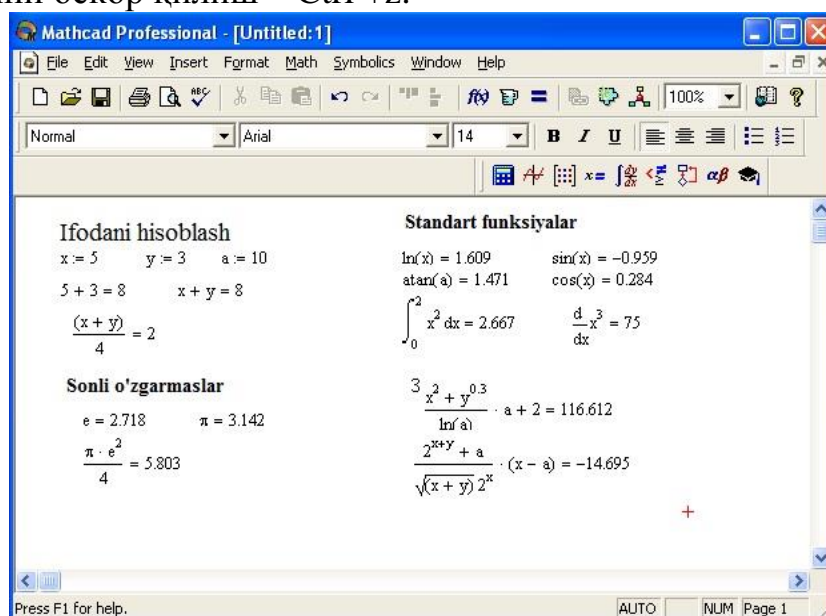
Mathcad Professional - [Untitled:1]

File Edit View Insert Format Math Symbolics Window Help

Normal Arial 14 B I U

100%

Ifodani hisoblash

$x := 5$ $y := 3$ $a := 10$

$5 + 3 = 8$ $x + y = 8$

$\frac{(x+y)}{4} = 2$

Sonli o'zgarmaslar

$e = 2.718$ $\pi = 3.142$

$\frac{\pi \cdot e^2}{4} = 5.803$

Standart funksiyalar

$\ln(x) = 1.609$ $\sin(x) = -0.959$

$\text{atan}(a) = 1.471$ $\cos(x) = 0.284$

$\int_0^2 x^2\,dx = 2.667$ $\frac{d}{dx}x^3 = 75$

$\frac{\sqrt[3]{x^2 + y^{0.3}}}{\ln(a)} \cdot a + 2 = 116.612$

$\frac{2^{x+y} + a}{\sqrt{(x+y)}\,2^x} \cdot (x - a) = -14.695$

Press F1 for help. AUTO NUM Page 1